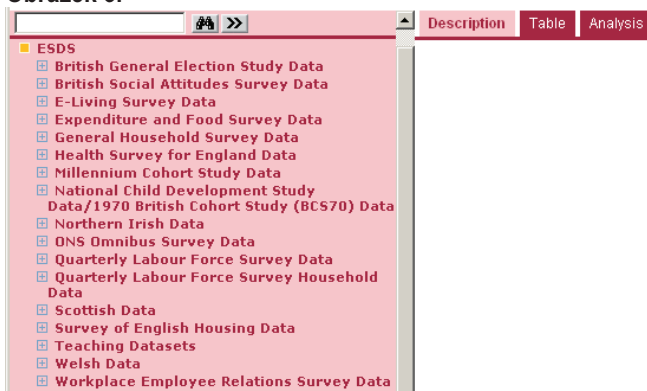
Obrázek 6.

>>

Description Table Analysis

ESDS
⊞ British General Election Study Data
⊞ British Social Attitudes Survey Data
⊞ E-Living Survey Data
⊞ Expenditure and Food Survey Data
⊞ General Household Survey Data
⊞ Health Survey for England Data
⊞ Millennium Cohort Study Data
⊞ National Child Development Study Data/1970 British Cohort Study (BCS70) Data
⊞ Northern Irish Data
⊞ ONS Omnibus Survey Data
⊞ Quarterly Labour Force Survey Data
⊞ Quarterly Labour Force Survey Household Data
⊞ Scottish Data
⊞ Survey of English Housing Data
⊞ Teaching Datasets
⊞ Welsh Data
⊞ Workplace Employee Relations Survey Data